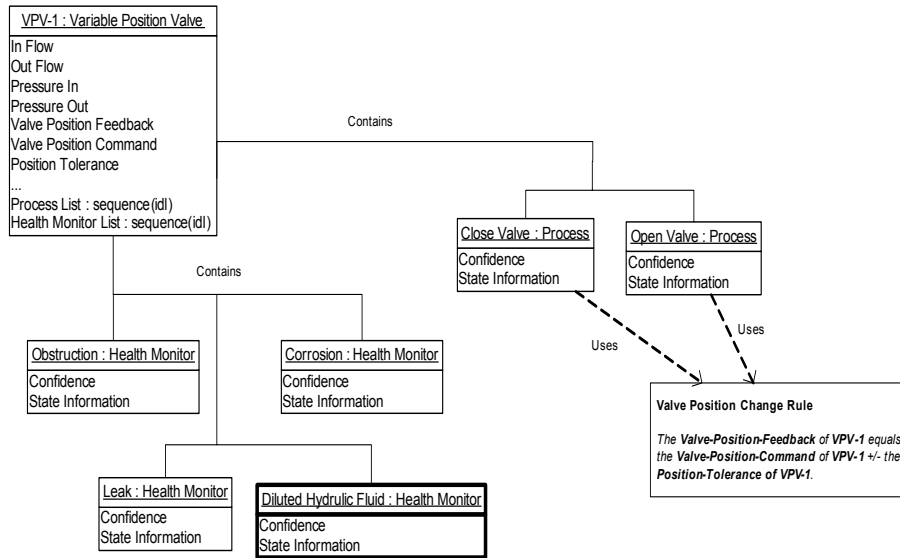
VPV-1 : Variable Position Valve
In Flow
Out Flow
Pressure In
Pressure Out
Valve Position Feedback
Valve Position Command
Position Tolerance
...
Process List : sequence(idl)
Health Monitor List : sequence(idl)

Contains

Close Valve : Process
Confidence
State Information

Open Valve : Process
Confidence
State Information

Uses

Uses

Contains

Obstruction : Health Monitor
Confidence
State Information

Corrosion : Health Monitor
Confidence
State Information

Valve Position Change Rule

*The **Valve-Position-Feedback** of **VPV-1** equals the **Valve-Position-Command** of **VPV-1** +/- the **Position-Tolerance** of **VPV-1**.*

Leak : Health Monitor
Confidence
State Information

Diluted Hydrulic Fluid : Health Monitor
Confidence
State Information